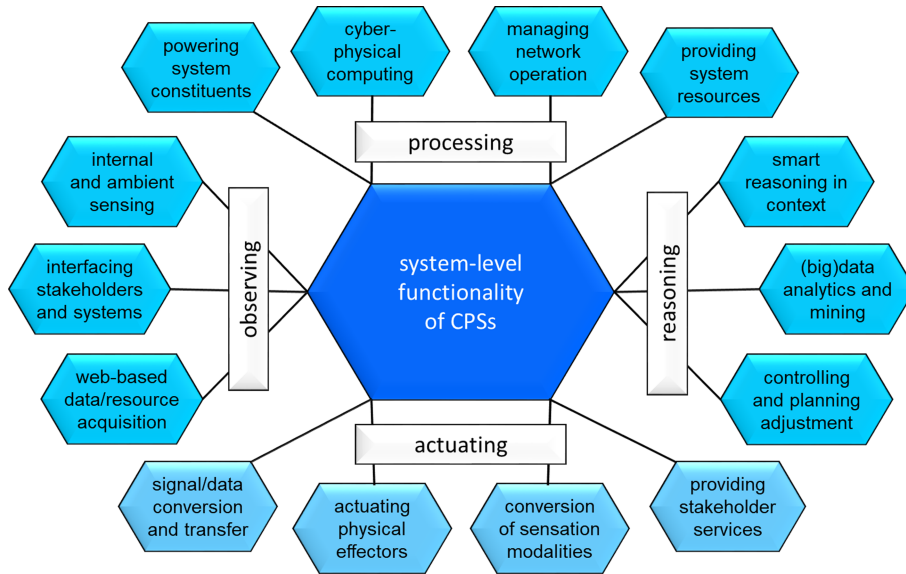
powering system constituents

cyber-physical computing

managing network operation

providing system resources

processing

internal and ambient sensing

interfacing stakeholders and systems

web-based data/resource acquisition

observing

system-level functionality of CPSs

smart reasoning in context

(big)data analytics and mining

controlling and planning adjustment

reasoning

actuating

signal/data conversion and transfer

actuating physical effectors

conversion of sensation modalities

providing stakeholder services